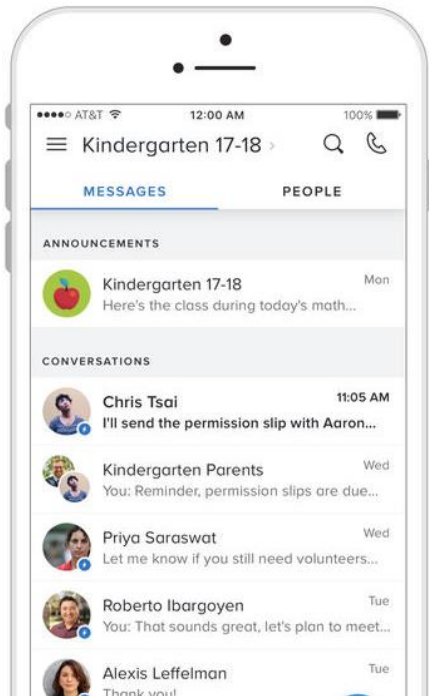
●●●●○ AT&T 12:00 AM 100%

Kindergarten 17-18 ›

MESSAGES

PEOPLE

ANNOUNCEMENTS

Kindergarten 17-18
Mon
Here's the class during today's math...

CONVERSATIONS

Chris Tsai
11:05 AM
I'll send the permission slip with Aaron...

Kindergarten Parents
Wed
You: Reminder, permission slips are due...

Priya Saraswat
Wed
Let me know if you still need volunteers...

Roberto Ibargoyen
Tue
You: That sounds great, let's plan to meet...

Alexis Leffelman
Tue
Thank you!